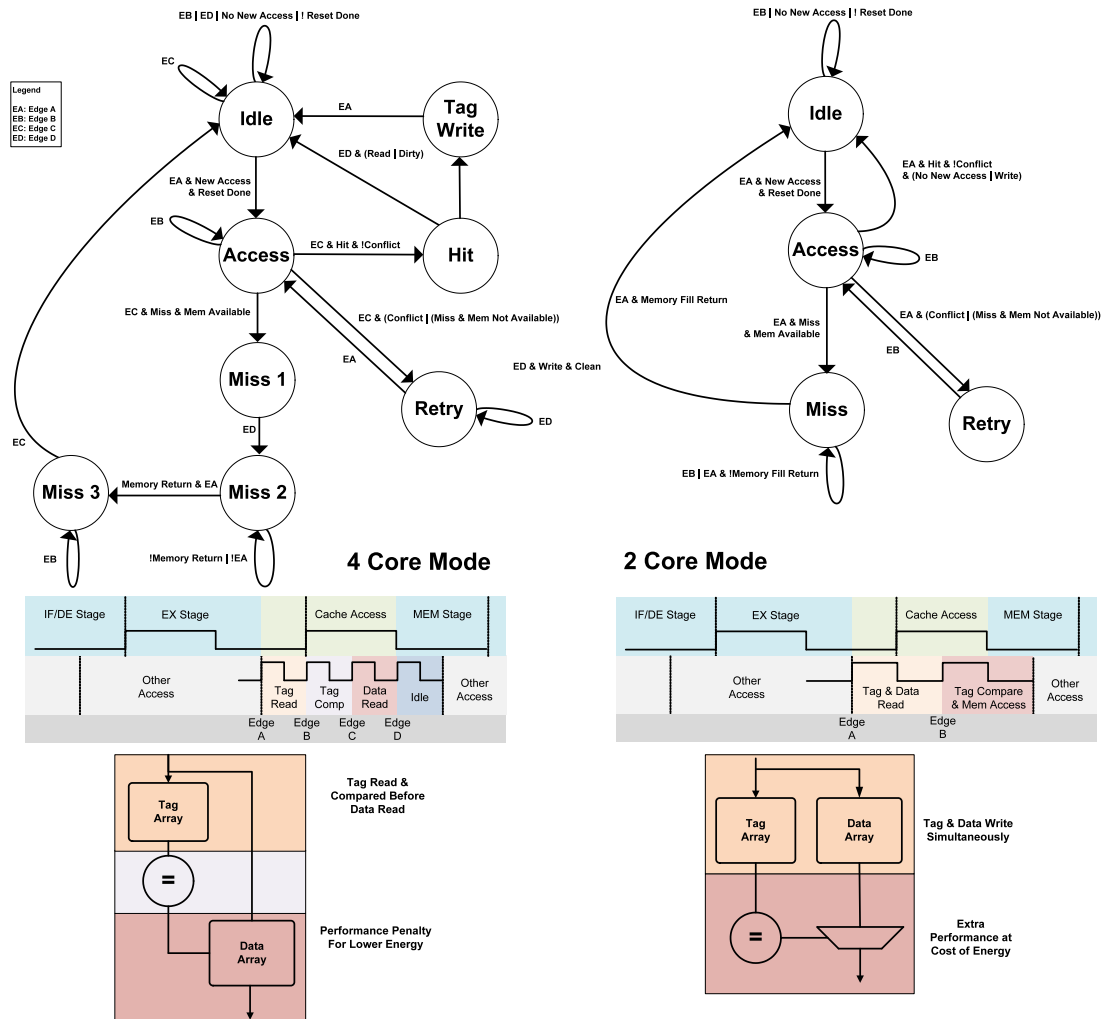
Legend

EA: Edge A
EB: Edge B
EC: Edge C
ED: Edge D

EB | ED | No New Access | ! Reset Done

EC

Idle

EA

Tag Write

ED & (Read | Dirty)

EA & New Access & Reset Done

EB

Access

EC & Hit & !Conflict

Hit

EC & Miss & Mem Available

EC & (Conflict | (Miss & Mem Not Available))

EA

ED & Write & Clean

Miss 1

Retry

ED

ED

EC

Miss 3

Memory Return & EA

Miss 2

EB

!Memory Return | !EA

4 Core Mode

EB | No New Access | ! Reset Done

Idle

EA & Hit & !Conflict & (No New Access | Write)

EA & New Access & Reset Done

Access

EB

EA & Memory Fill Return

EA & Miss & Mem Available

EA & (Conflict | (Miss & Mem Not Available))

EB

Miss

Retry

EB | EA & !Memory Fill Return

2 Core Mode

| IF/DE Stage | EX Stage | Cache Access | MEM Stage |
|---|---|---|---|
| Other Access | Tag Read | Tag Comp | Data Read | Idle | Other Access |

Edge A
Edge B
Edge C
Edge D

Tag Array

=

Data Array

Tag Read & Compared Before Data Read

Performance Penalty For Lower Energy

| IF/DE Stage | EX Stage | Cache Access | MEM Stage |
|---|---|---|---|
| Other Access | Tag & Data Read | Tag Compare & Mem Access | Other Access |

Edge A
Edge B

Tag Array

Data Array

=

Tag & Data Write Simultaneously

Extra Performance at Cost of Energy